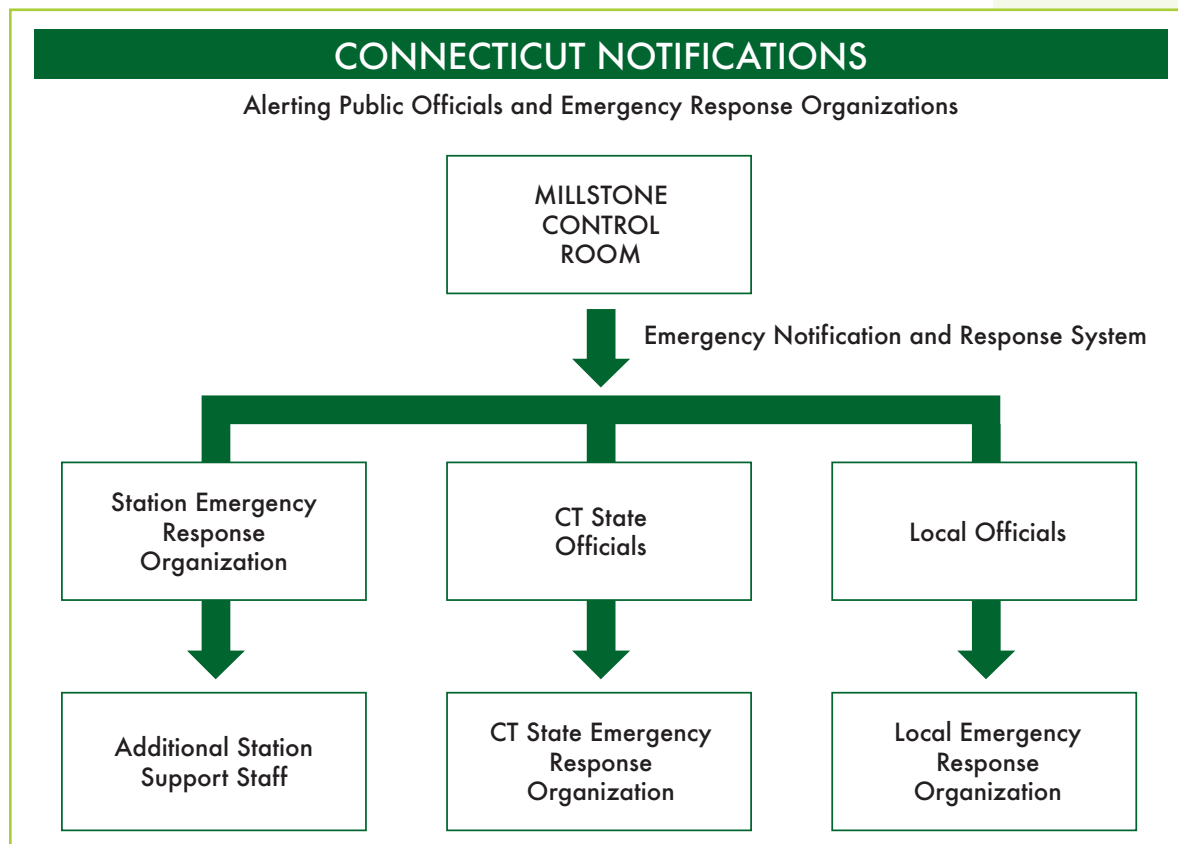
CONNECTICUT NOTIFICATIONS

Alerting Public Officials and Emergency Response Organizations

MILLSTONE CONTROL ROOM

Emergency Notification and Response System

Station Emergency Response Organization

CT State Officials

Local Officials

Additional Station Support Staff

CT State Emergency Response Organization

Local Emergency Response Organization